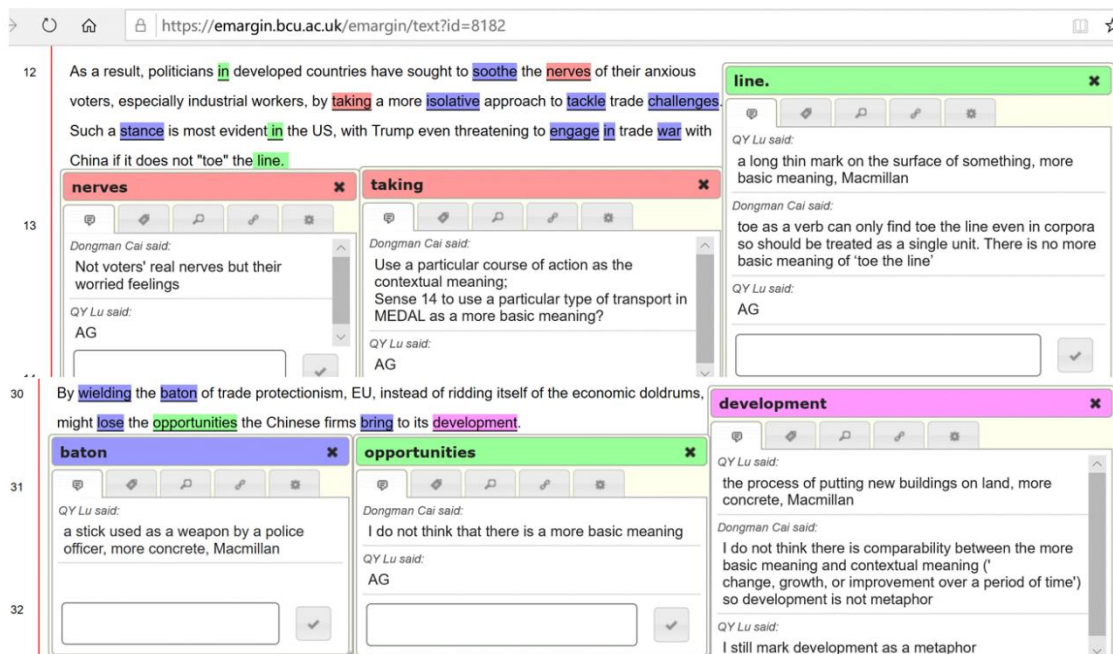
https://emargin.bcu.ac.uk/emargin/text?id=8182

12 As a result, politicians in developed countries have sought to soothe the nerves of their anxious voters, especially industrial workers, by taking a more isolative approach to tackle trade challenges. Such a stance is most evident in the US, with Trump even threatening to engage in trade war with China if it does not "toe" the line.

nerves

Dongman Cai said:
Not voters' real nerves but their worried feelings

QY Lu said:
AG

taking

Dongman Cai said:
Use a particular course of action as the contextual meaning;
Sense 14 to use a particular type of transport in MEDAL as a more basic meaning?

QY Lu said:
AG

line.

QY Lu said:
a long thin mark on the surface of something, more basic meaning, Macmillan

Dongman Cai said:
toe as a verb can only find toe the line even in corpora so should be treated as a single unit. There is no more basic meaning of 'toe the line'

QY Lu said:
AG

13

30 By wielding the baton of trade protectionism, EU, instead of ridding itself of the economic doldrums, might lose the opportunities the Chinese firms bring to its development.

baton

QY Lu said:
a stick used as a weapon by a police officer, more concrete, Macmillan

opportunities

Dongman Cai said:
I do not think that there is a more basic meaning

QY Lu said:
AG

development

QY Lu said:
the process of putting new buildings on land, more concrete, Macmillan

Dongman Cai said:
I do not think there is comparability between the more basic meaning and contextual meaning (' change, growth, or improvement over a period of time') so development is not metaphor

QY Lu said:
I still mark development as a metaphor

31

32